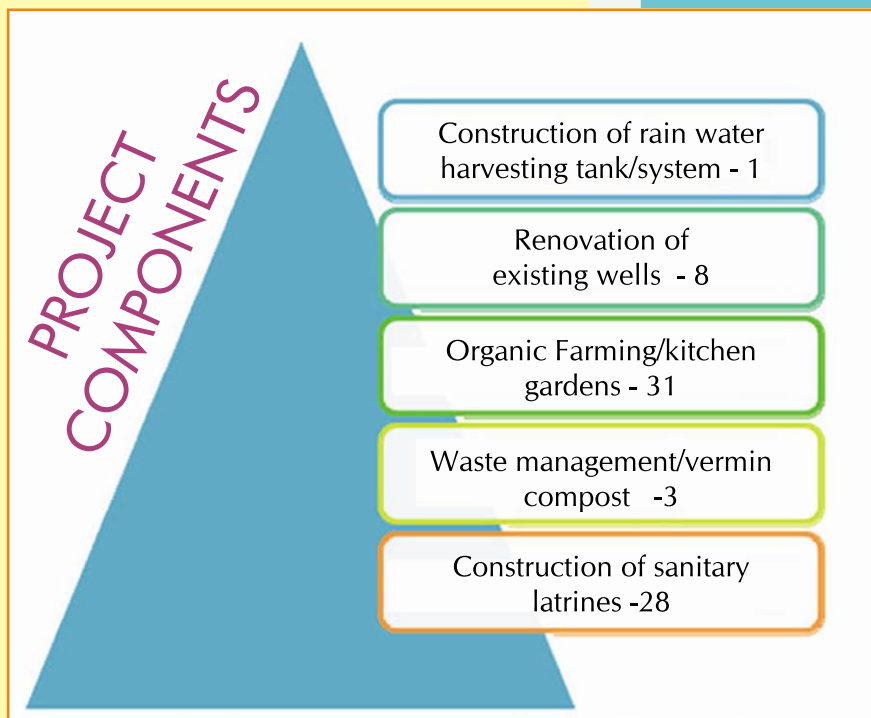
PROJECT COMPONENTS

Construction of rain water harvesting tank/system - 1

Renovation of existing wells - 8

Organic Farming/kitchen gardens - 31

Waste management/vermin compost -3

Construction of sanitary latrines -28